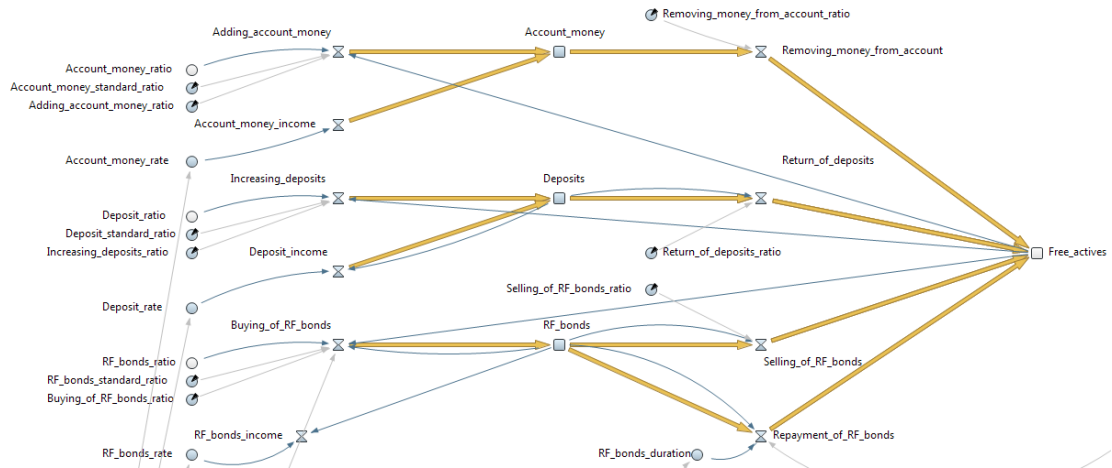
Removing_money_from_account_ratio

Adding_account_money

Account_money

Removing_money_from_account

Account_money_ratio

Account_money_standard_ratio

Adding_account_money_ratio

Account_money_income

Account_money_rate

Return_of_deposits

Increasing_deposits

Deposits

Deposit_ratio

Deposit_standard_ratio

Increasing_deposits_ratio

Deposit_income

Return_of_deposits_ratio

Free_actives

Selling_of_RF_bonds_ratio

Deposit_rate

Buying_of_RF_bonds

RF_bonds

RF_bonds_ratio

RF_bonds_standard_ratio

Buying_of_RF_bonds_ratio

Selling_of_RF_bonds

RF_bonds_income

Repayment_of_RF_bonds

RF_bonds_rate

RF_bonds_duration